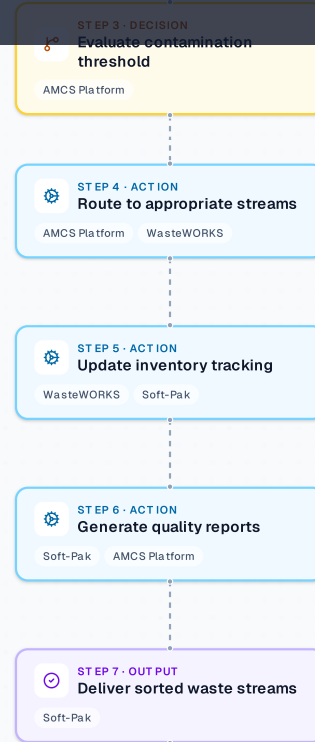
STEP 3 · DECISION
Evaluate contamination threshold
AMCS Platform

STEP 4 · ACTION
Route to appropriate streams
AMCS Platform
WasteWORKS

STEP 5 · ACTION
Update inventory tracking
WasteWORKS
Soft-Pak

STEP 6 · ACTION
Generate quality reports
Soft-Pak
AMCS Platform

STEP 7 · OUTPUT
Deliver sorted waste streams
Soft-Pak